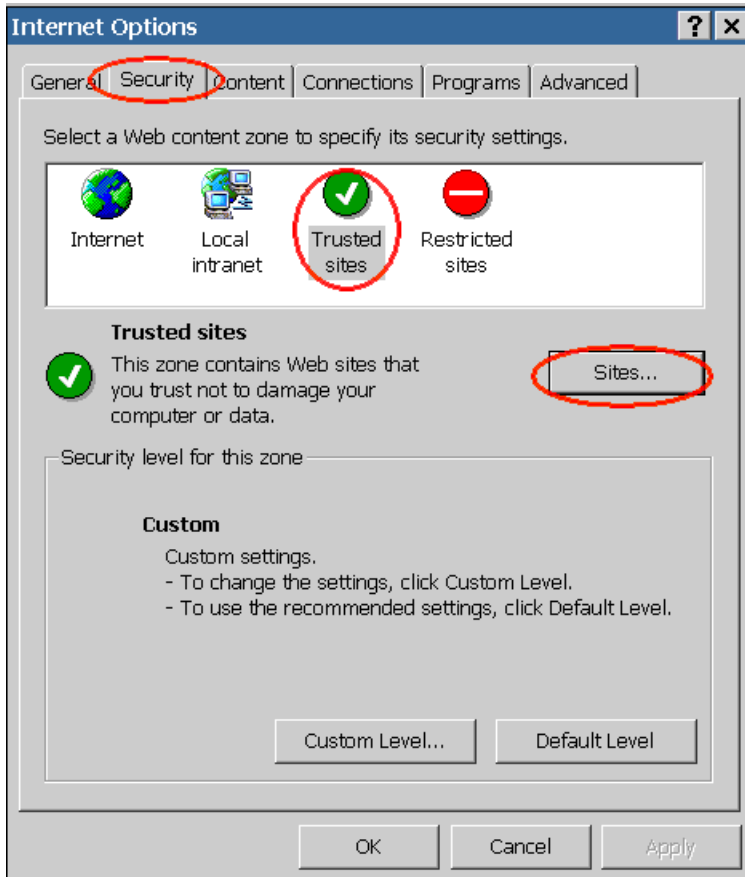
Internet Options

?

General Security Content Connections Programs Advanced

Select a Web content zone to specify its security settings.

Internet
Local intranet
Trusted sites
Restricted sites

Trusted sites

This zone contains Web sites that you trust not to damage your computer or data.

Sites...

Security level for this zone

Custom

Custom settings.
- To change the settings, click Custom Level.
- To use the recommended settings, click Default Level.

Custom Level...
Default Level

OK
Cancel
Apply